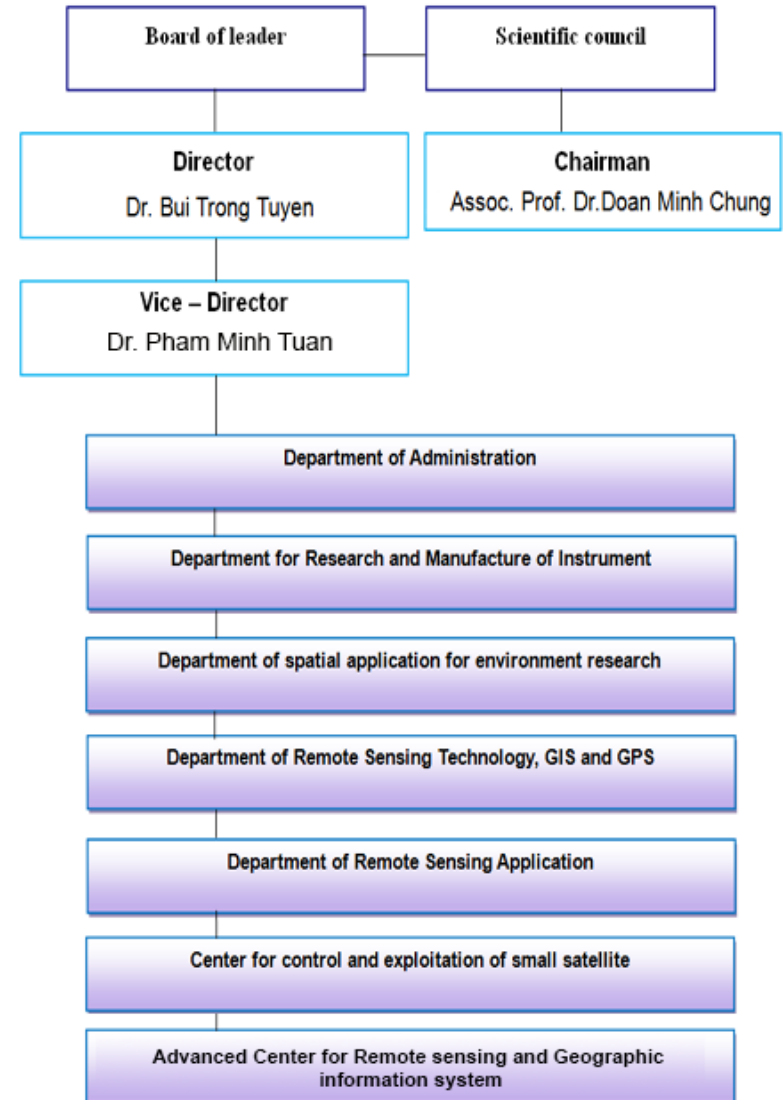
Board of leader

Scientific council

Director
Dr. Bui Trong Tuyen

Chairman
Assoc. Prof. Dr.Doan Minh Chung

Vice – Director
Dr. Pham Minh Tuan

Department of Administration

Department for Research and Manufacture of Instrument

Department of spatial application for environment research

Department of Remote Sensing Technology, GIS and GPS

Department of Remote Sensing Application

Center for control and exploitation of small satellite

Advanced Center for Remote sensing and Geographic information system